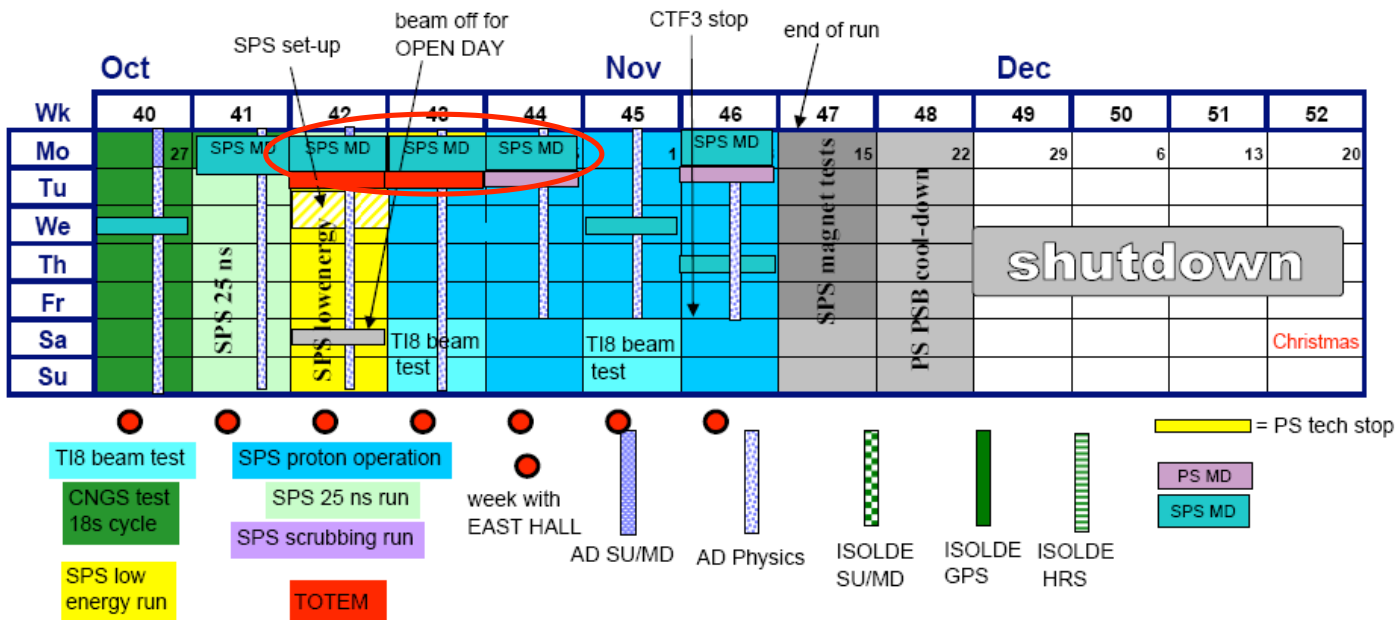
SPS set-up

beam off for OPEN DAY

CTF3 stop

end of run

| Wk | 40 | 41 | 42 | 43 | 44 | 45 | 46 | 47 | 48 | 49 | 50 | 51 | 52 |
|---|---|---|---|---|---|---|---|---|---|---|---|---|---|
| Mo | 27 | SPS MD | SPS MD | SPS MD | SPS MD | 1 | SPS MD | 15 | 22 | 29 | 6 | 13 | 20 |
| Tu | | | | | | | | | | | | | |
| We | | | | | | | | | | | | | |
| Th | | | | | | | | | | | | | |
| Fr | | | | | | | | | | | | | |
| Sa | | | | TI8 beam | | TI8 beam | | | | | | | Christmas |
| Su | | | | test | | test | | | | | | | |

Oct

Nov

Dec

SPS 25 ns

SPS lowenergy

SPS magnet tests

PS PSB cool-down

shutdown

TI8 beam test

CNGS test 18s cycle

SPS low energy run

SPS proton operation

SPS 25 ns run

SPS scrubbing run

TOTEM

week with EAST HALL

AD SU/MD

AD Physics

ISOLDE SU/MD

ISOLDE GPS

ISOLDE HRS

= PS tech stop

PS MD

SPS MD